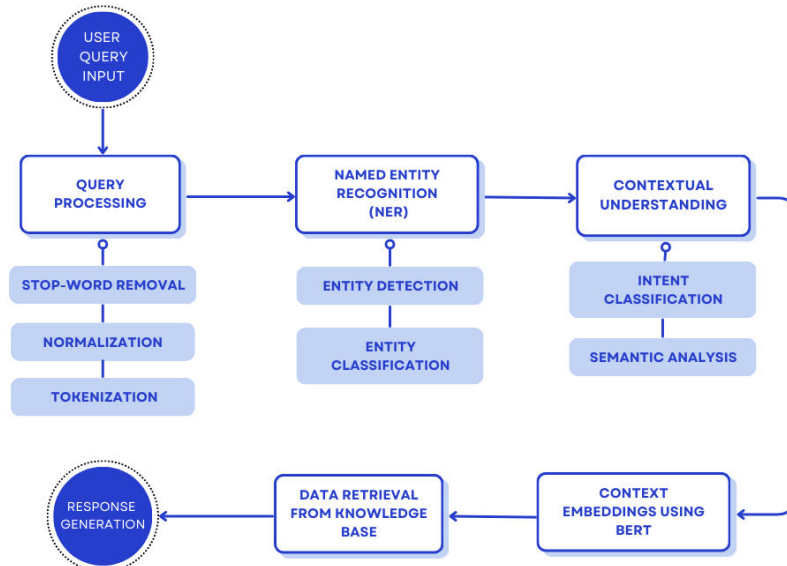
USER QUERY INPUT

QUERY PROCESSING

STOP-WORD REMOVAL

NORMALIZATION

TOKENIZATION

NAMED ENTITY RECOGNITION (NER)

ENTITY DETECTION

ENTITY CLASSIFICATION

CONTEXTUAL UNDERSTANDING

INTENT CLASSIFICATION

SEMANTIC ANALYSIS

CONTEXT EMBEDDINGS USING BERT

DATA RETRIEVAL FROM KNOWLEDGE BASE

RESPONSE GENERATION